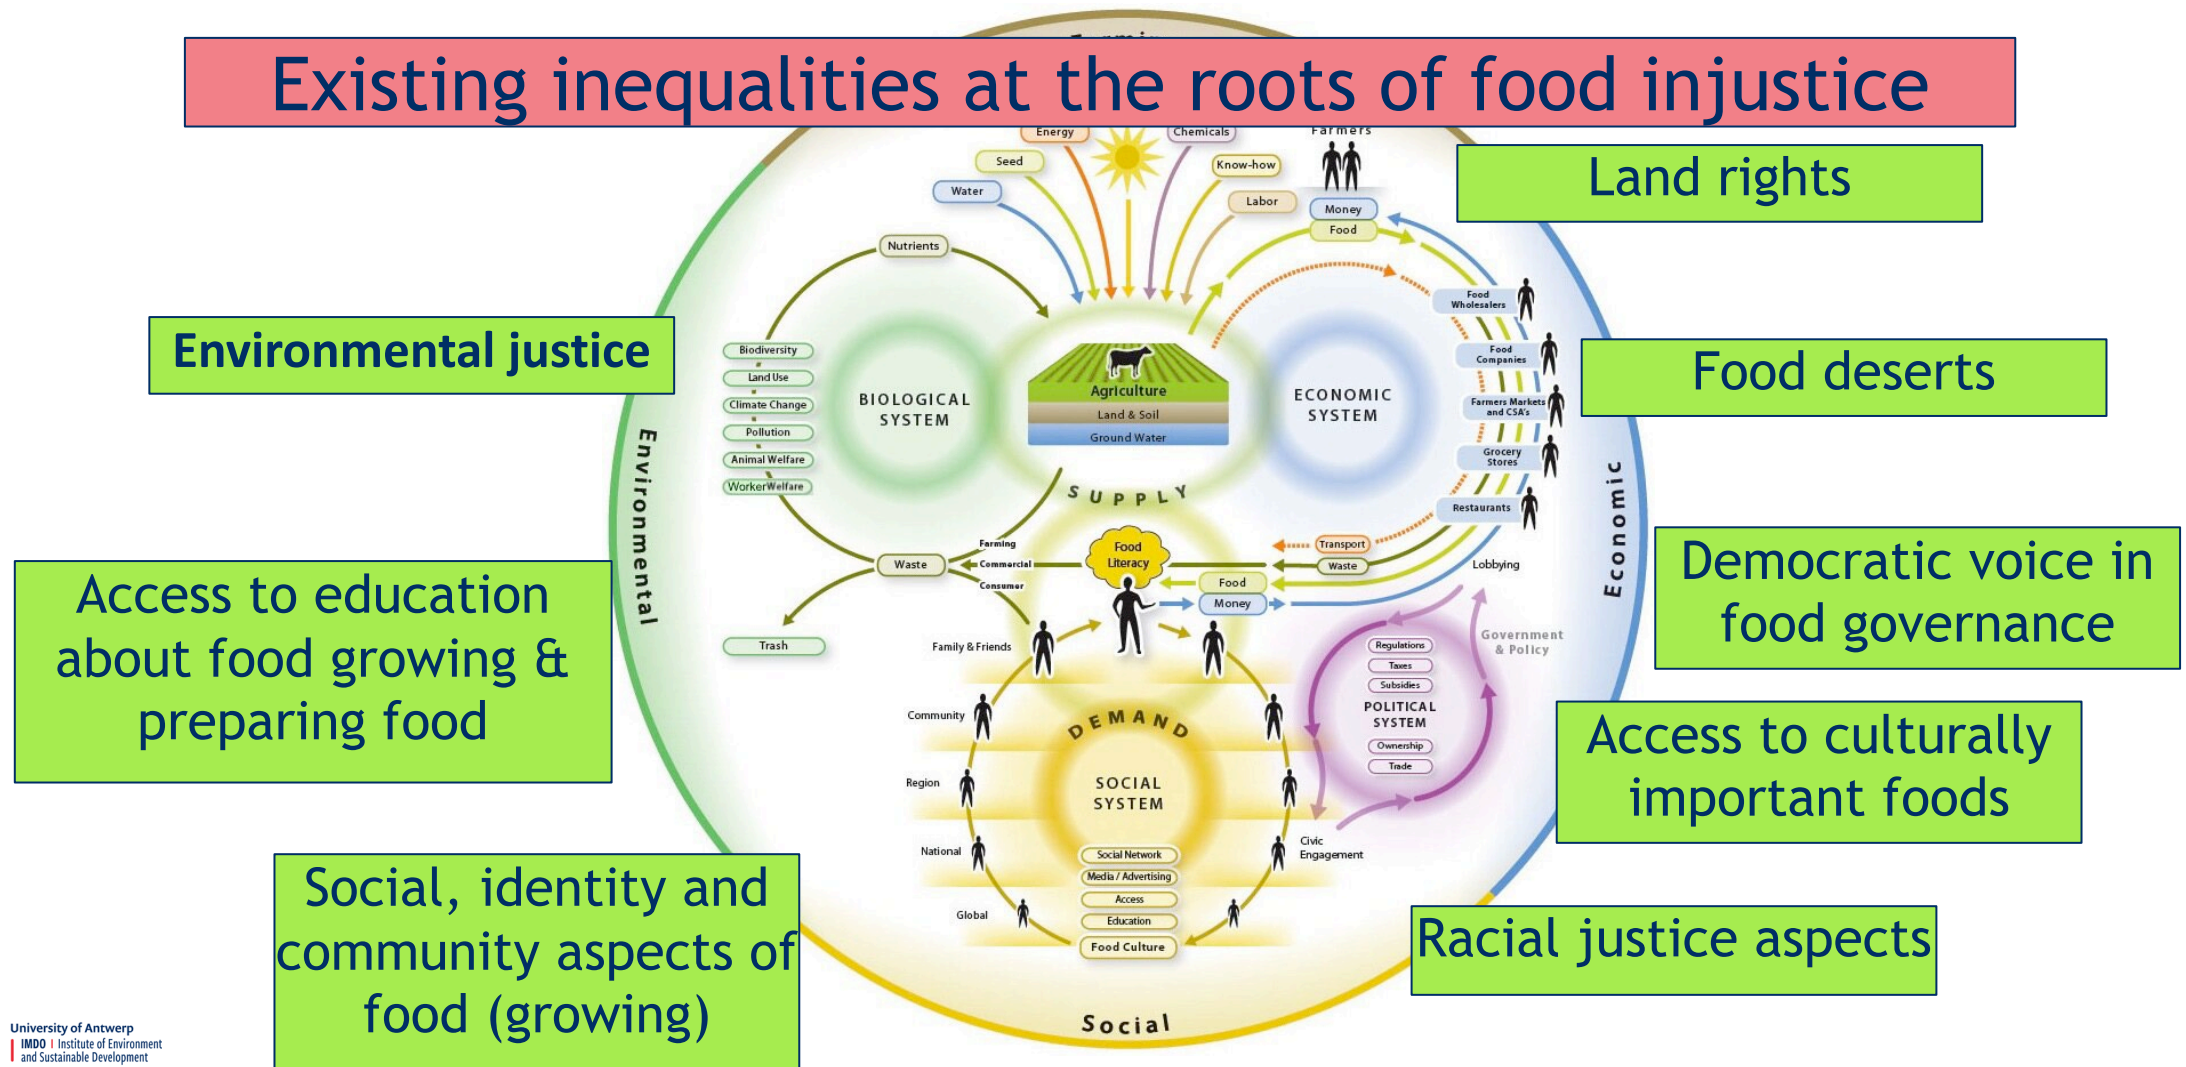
Existing inequalities at the roots of food injustice

Land rights

Environmental justice

Food deserts

Access to education about food growing & preparing food

Democratic voice in food governance

Access to culturally important foods

Social, identity and community aspects of food (growing)

Racial justice aspects

Energy
Chemicals
Seed
Know-how
Water
Labor
Farmers
Money
Food
Nutrients
Food Wholesalers
Food Companies
Farmers Markets and CSA's
Grocery Stores
Restaurants
Biodiversity
Land Use
Climate Change
Pollution
Animal Welfare
Worker Welfare
BIOLOGICAL SYSTEM
Agriculture
Land & Soil
Ground Water
ECONOMIC SYSTEM
Environmental
Economic
SUPPLY
Farming
Commercial
Consumer
Waste
Food Literacy
Transport
Waste
Lobbying
Food
Money
Trash
Family & Friends
Government & Policy
Regulations
Taxes
Subsidies
POLITICAL SYSTEM
Ownership
Trade
Community
DEMAND
Region
SOCIAL SYSTEM
National
Civic Engagement
Social Network
Media / Advertising
Access
Education
Global
Food Culture
Social

University of Antwerp
IMDO | Institute of Environment and Sustainable Development